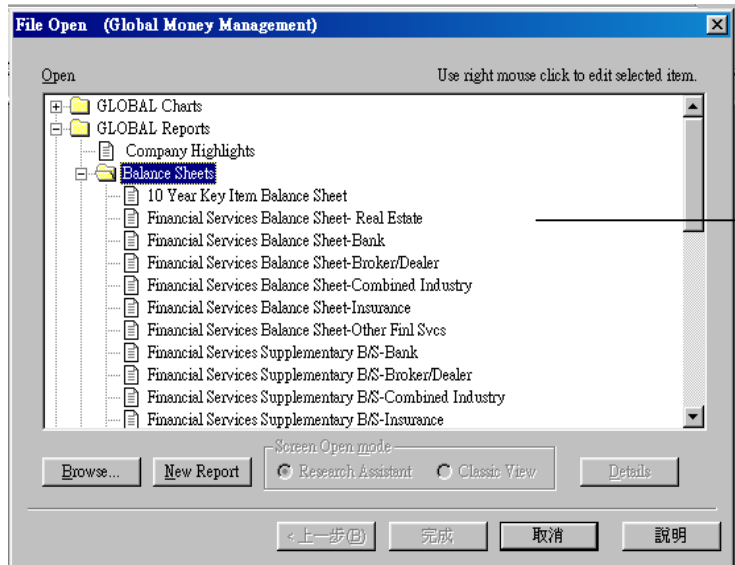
File Open (Global Money Management)

Open

Use right mouse click to edit selected item.

GLOBAL Charts
GLOBAL Reports
Company Highlights
Balance Sheets
10 Year Key Item Balance Sheet
Financial Services Balance Sheet- Real Estate
Financial Services Balance Sheet-Bank
Financial Services Balance Sheet-Broker/Dealer
Financial Services Balance Sheet-Combined Industry
Financial Services Balance Sheet-Insurance
Financial Services Balance Sheet-Other Finl Svcs
Financial Services Supplementary B/S-Bank
Financial Services Supplementary B/S-Broker/Dealer
Financial Services Supplementary B/S-Combined Industry
Financial Services Supplementary B/S-Insurance

Browse...
New Report
Screen Open mode
Research Assistant
Classic View
Details

< 上一步(B)
完成
取消
說明